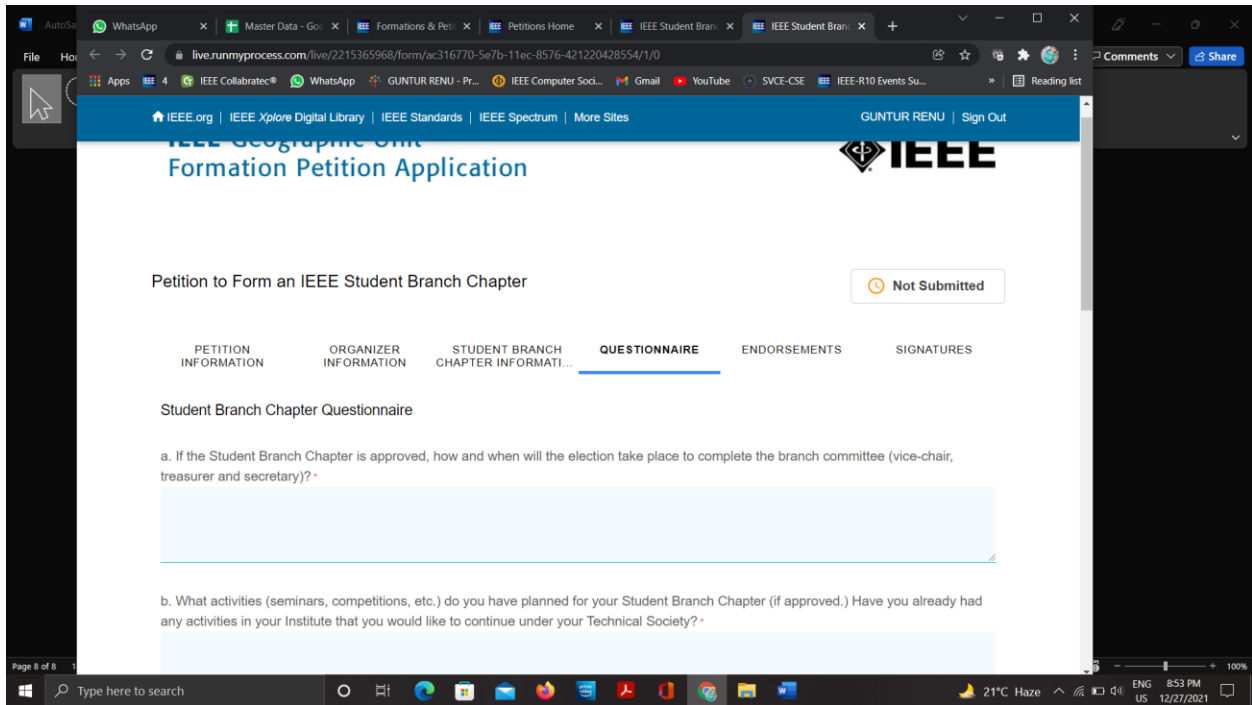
AutoSa WhatsApp × Master Data - Goo × Formations & Peti × Petitions Home × IEEE Student Branc × IEEE Student Branc × +

File Ho

live.runmyprocess.com/live/2215365968/form/ac316770-5e7b-11ec-8576-421220428554/1/0

Comments Share

Apps 4 IEEE Collabratec® WhatsApp GUNTUR RENU - Pr... IEEE Computer Soci... Gmail YouTube SVCE-CSE IEEE-R10 Events Su... » Reading list

IEEE.org | IEEE Xplore Digital Library | IEEE Standards | IEEE Spectrum | More Sites GUNTUR RENU | Sign Out

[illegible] Geographic Unit
Formation Petition Application

IEEE

Petition to Form an IEEE Student Branch Chapter

Not Submitted

PETITION INFORMATION
ORGANIZER INFORMATION
STUDENT BRANCH CHAPTER INFORMATI...
QUESTIONNAIRE
ENDORSEMENTS
SIGNATURES

Student Branch Chapter Questionnaire

a. If the Student Branch Chapter is approved, how and when will the election take place to complete the branch committee (vice-chair, treasurer and secretary)? *

b. What activities (seminars, competitions, etc.) do you have planned for your Student Branch Chapter (if approved.) Have you already had any activities in your Institute that you would like to continue under your Technical Society? *

Page 8 of 8

100%

Type here to search

21°C Haze ENG US 8:53 PM 12/27/2021